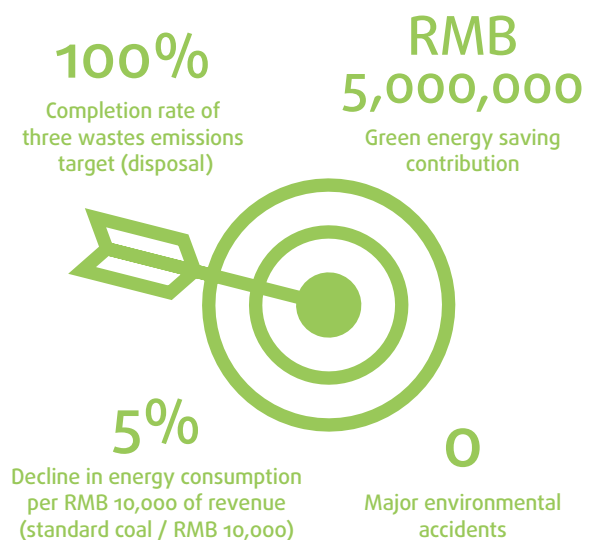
100%

Completion rate of three wastes emissions target (disposal)

RMB 5,000,000

Green energy saving contribution

5%

Decline in energy consumption per RMB 10,000 of revenue (standard coal / RMB 10,000)

0

Major environmental accidents